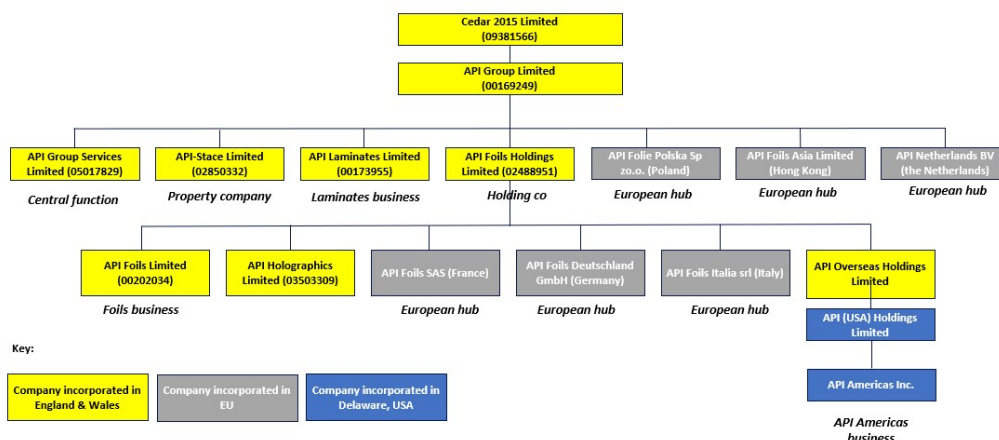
Cedar 2015 Limited (09381566)

API Group Limited (00169249)

API Group Services Limited (05017829)
Central function

API-Stace Limited (02850332)
Property company

API Laminates Limited (00173955)
Laminates business

API Foils Holdings Limited (02488951)
Holding co

API Folie Polska Sp zo.o. (Poland)
European hub

API Foils Asia Limited (Hong Kong)
European hub

API Netherlands BV (the Netherlands)
European hub

API Foils Limited (00202034)
Foils business

API Holographics Limited (03503309)

API Foils SAS (France)
European hub

API Foils Deutschland GmbH (Germany)
European hub

API Foils Italia srl (Italy)
European hub

API Overseas Holdings Limited

API (USA) Holdings Limited

API Americas Inc.

API Americas business

Key:

Company incorporated in England & Wales

Company incorporated in EU

Company incorporated in Delaware, USA